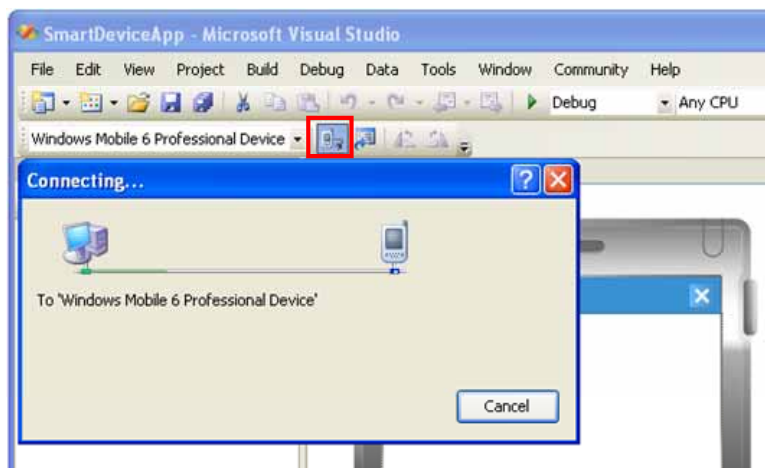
SmartDeviceApp - Microsoft Visual Studio

File Edit View Project Build Debug Data Tools Window Community Help

Debug Any CPU

Windows Mobile 6 Professional Device

Connecting...

To 'Windows Mobile 6 Professional Device'

Cancel